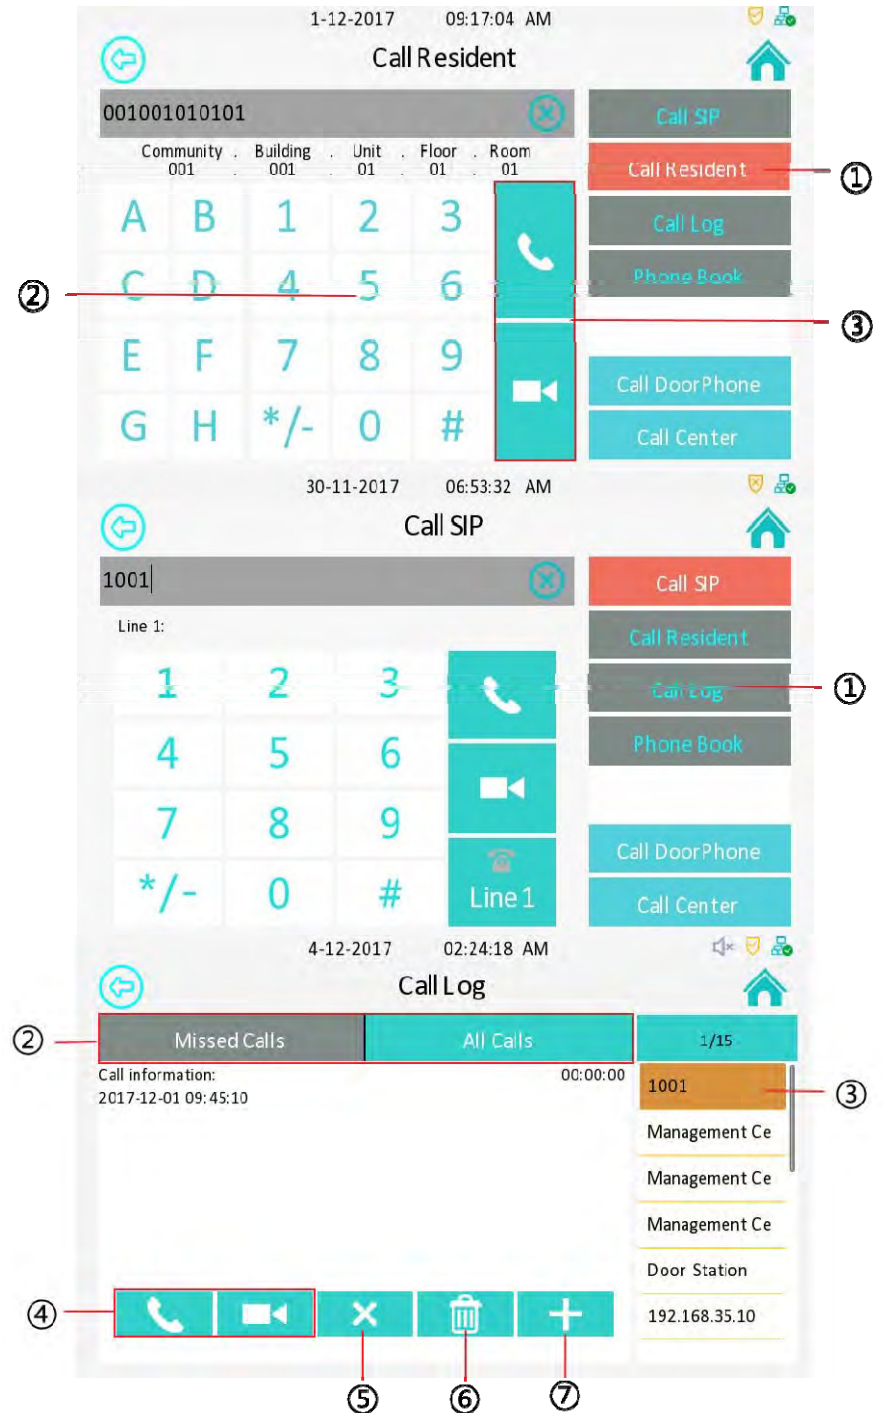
1-12-2017 09:17:04 AM

Call Resident

001001010101

Community . Building . Unit . Floor . Room
001 . 001 . 01 . 01 . 01

Call SIP
Call Resident
Call Log
Phone Book
Call DoorPhone
Call Center

A B 1 2 3
C D 4 5 6
E F 7 8 9
G H */- 0 #

①
②
③

30-11-2017 06:53:32 AM

Call SIP

1001

Line 1:

1 2 3
4 5 6
7 8 9
*/- 0 #

Line 1

Call SIP
Call Resident
Call Log
Phone Book
Call DoorPhone
Call Center

①

4-12-2017 02:24:18 AM

Call Log

Missed Calls
All Calls
1/15

Call information:
2017-12-01 09:45:10
00:00:00

1001
Management Ce
Management Ce
Management Ce
Door Station
192.168.35.10

②
③
④
⑤
⑥
⑦